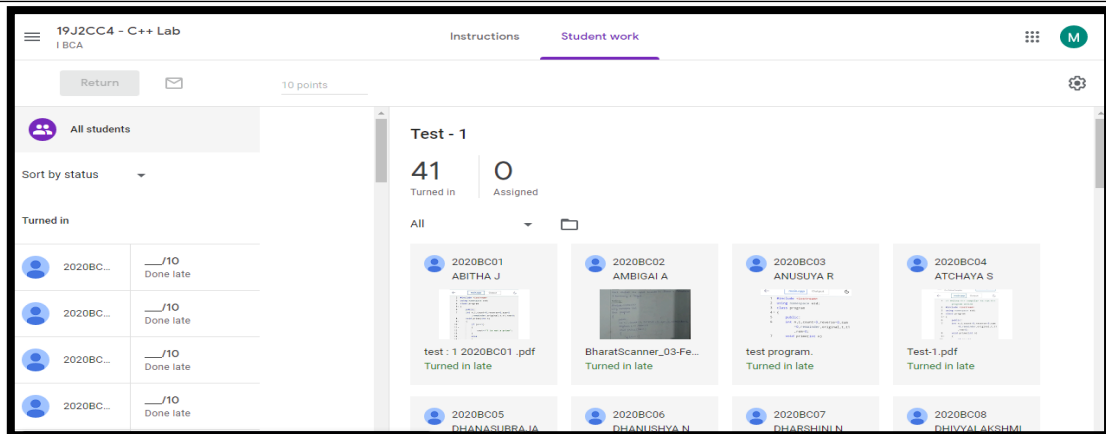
19J2CC4 - C++ Lab
I BCA

Instructions
Student work

M

Return

10 points

All students

Sort by status

Turned in

2020BC... ___/10 Done late

2020BC... ___/10 Done late

2020BC... ___/10 Done late

2020BC... ___/10 Done late

Test - 1

41
Turned in

0
Assigned

All

2020BC01
ABITHA J
test : 1 2020BC01 .pdf
Turned in late

2020BC02
AMBIGAI A
BharatScanner_03-Fe...
Turned in late

2020BC03
ANUSUYA R
test program.
Turned in late

2020BC04
ATCHAYA S
Test-1.pdf
Turned in late

2020BC05
DHANASUBRAJA

2020BC06
DHANUSHYA N

2020BC07
DHARSHINI N

2020BC08
DHIVYALAKSHMI